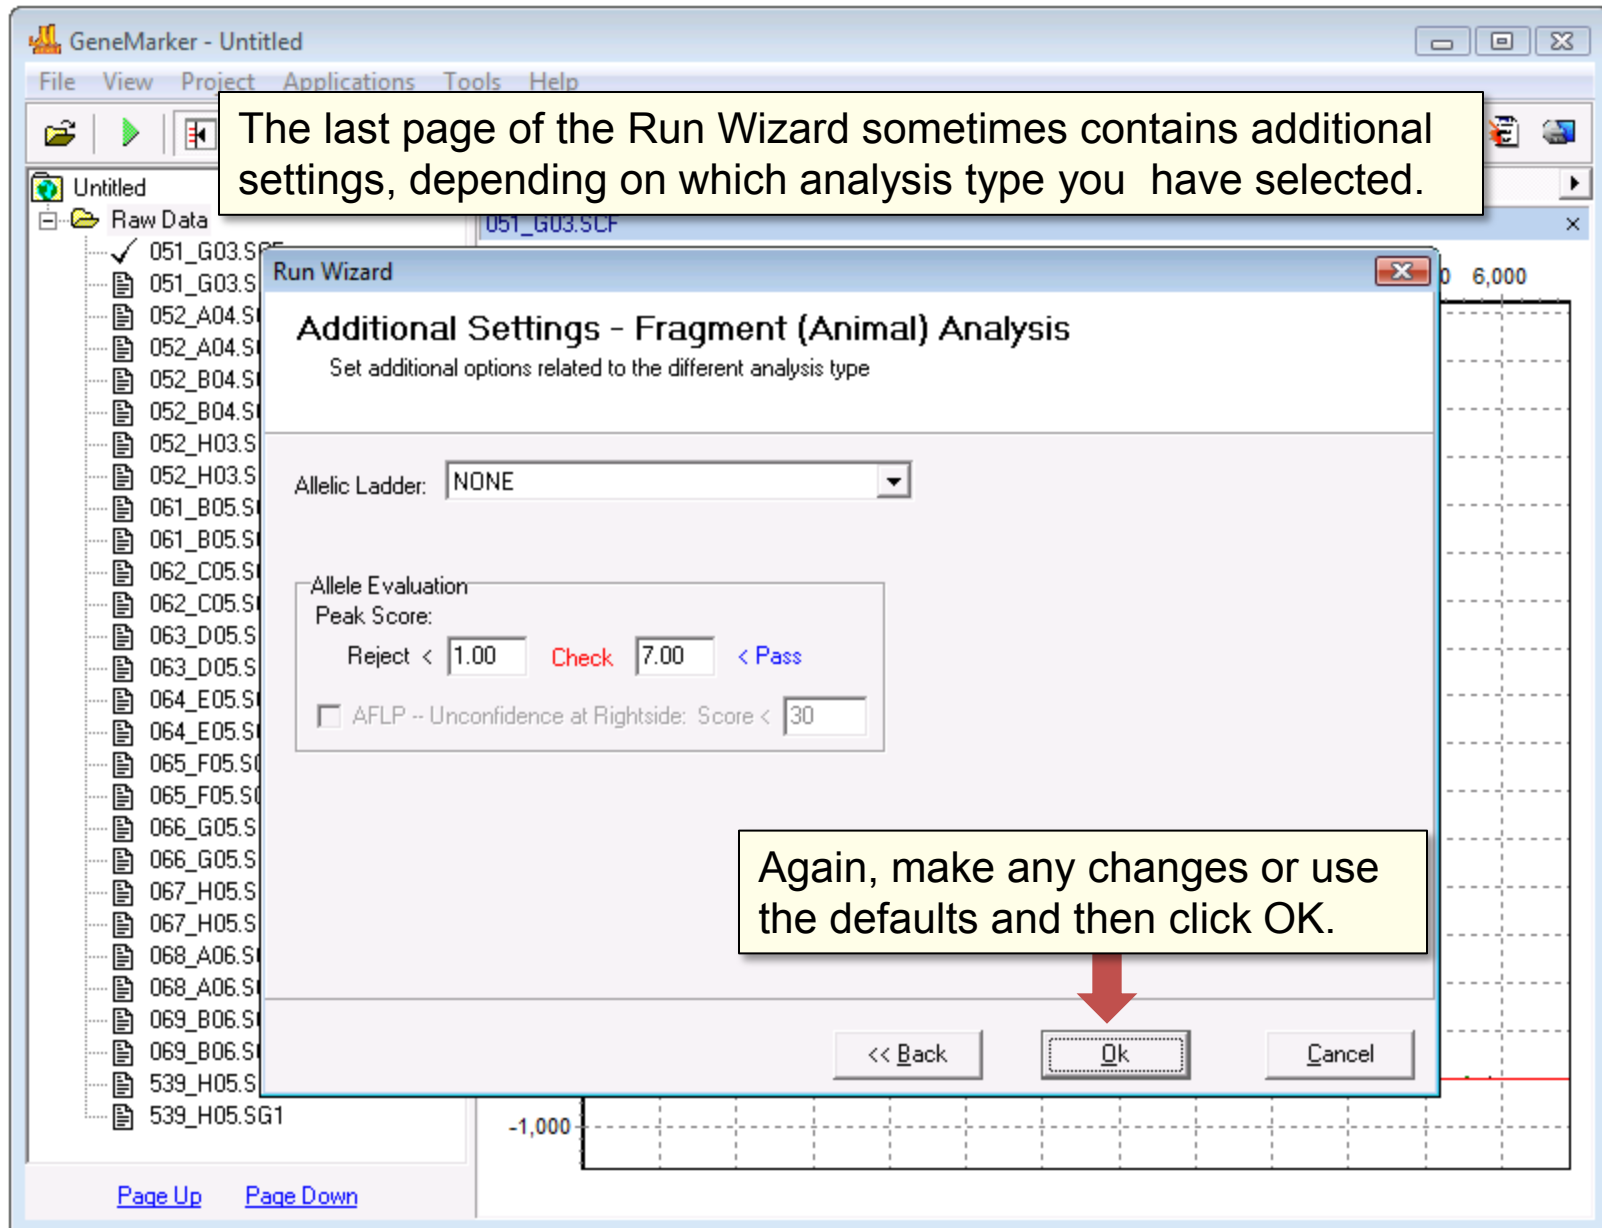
GeneMarker - Untitled

File View Project Applications Tools Help

The last page of the Run Wizard sometimes contains additional settings, depending on which analysis type you have selected.

Untitled
Raw Data
051_G03.S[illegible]
051_G03.S
052_A04.S
052_A04.S
052_B04.S
052_B04.S
052_H03.S
052_H03.S
061_B05.S
061_B05.S
062_C05.S
062_C05.S
063_D05.S
063_D05.S
064_E05.S
064_E05.S
065_F05.S
065_F05.S
066_G05.S
066_G05.S
067_H05.S
067_H05.S
068_A06.S
068_A06.S
069_B06.S
069_B06.S
539_H05.S
539_H05.SG1

051_G03.SCF

6,000

Run Wizard

Additional Settings - Fragment (Animal) Analysis
Set additional options related to the different analysis type

Allelic Ladder: NONE

Allele Evaluation
Peak Score:
Reject < 1.00 Check 7.00 < Pass
AFLP -- Unconfidence at Rightside: Score < 30

Again, make any changes or use the defaults and then click OK.

<< Back Ok Cancel

-1,000

Page Up Page Down